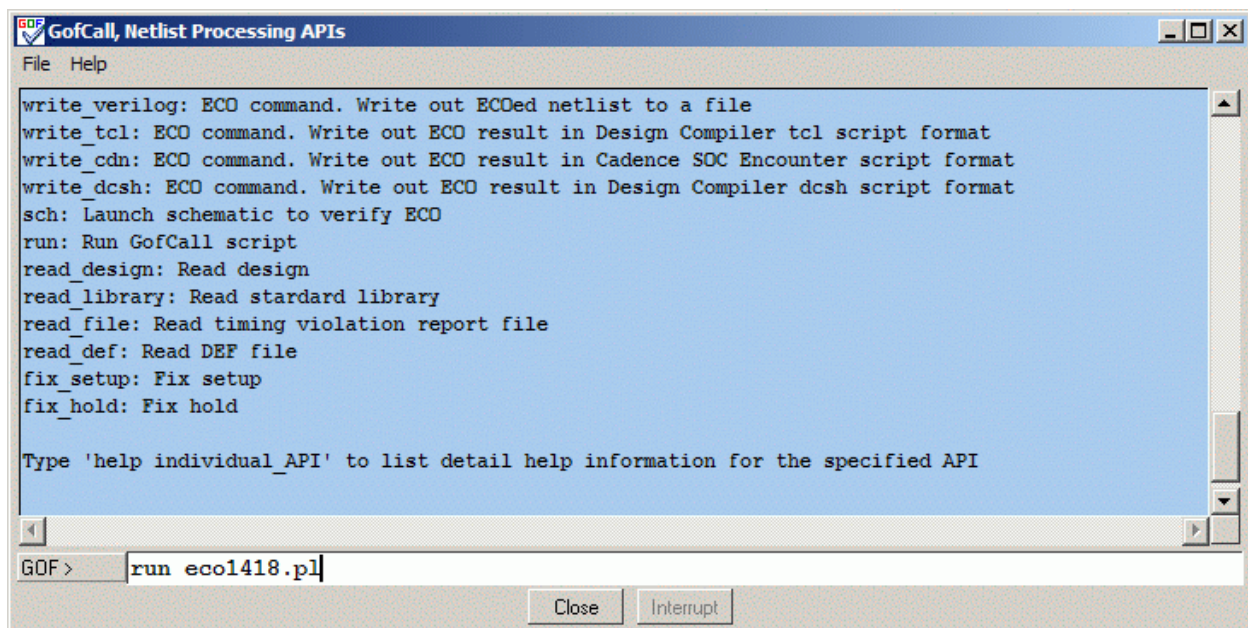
GofCall, Netlist Processing APIs

File Help

write_verilog: ECO command. Write out ECOed netlist to a file
write_tcl: ECO command. Write out ECO result in Design Compiler tcl script format
write_cdn: ECO command. Write out ECO result in Cadence SOC Encounter script format
write_dcsh: ECO command. Write out ECO result in Design Compiler dcsh script format
sch: Launch schematic to verify ECO
run: Run GofCall script
read_design: Read design
read_library: Read stardard library
read_file: Read timing violation report file
read_def: Read DEF file
fix_setup: Fix setup
fix_hold: Fix hold

Type 'help individual_API' to list detail help information for the specified API

GOF > run eco1418.pl

Close Interrupt